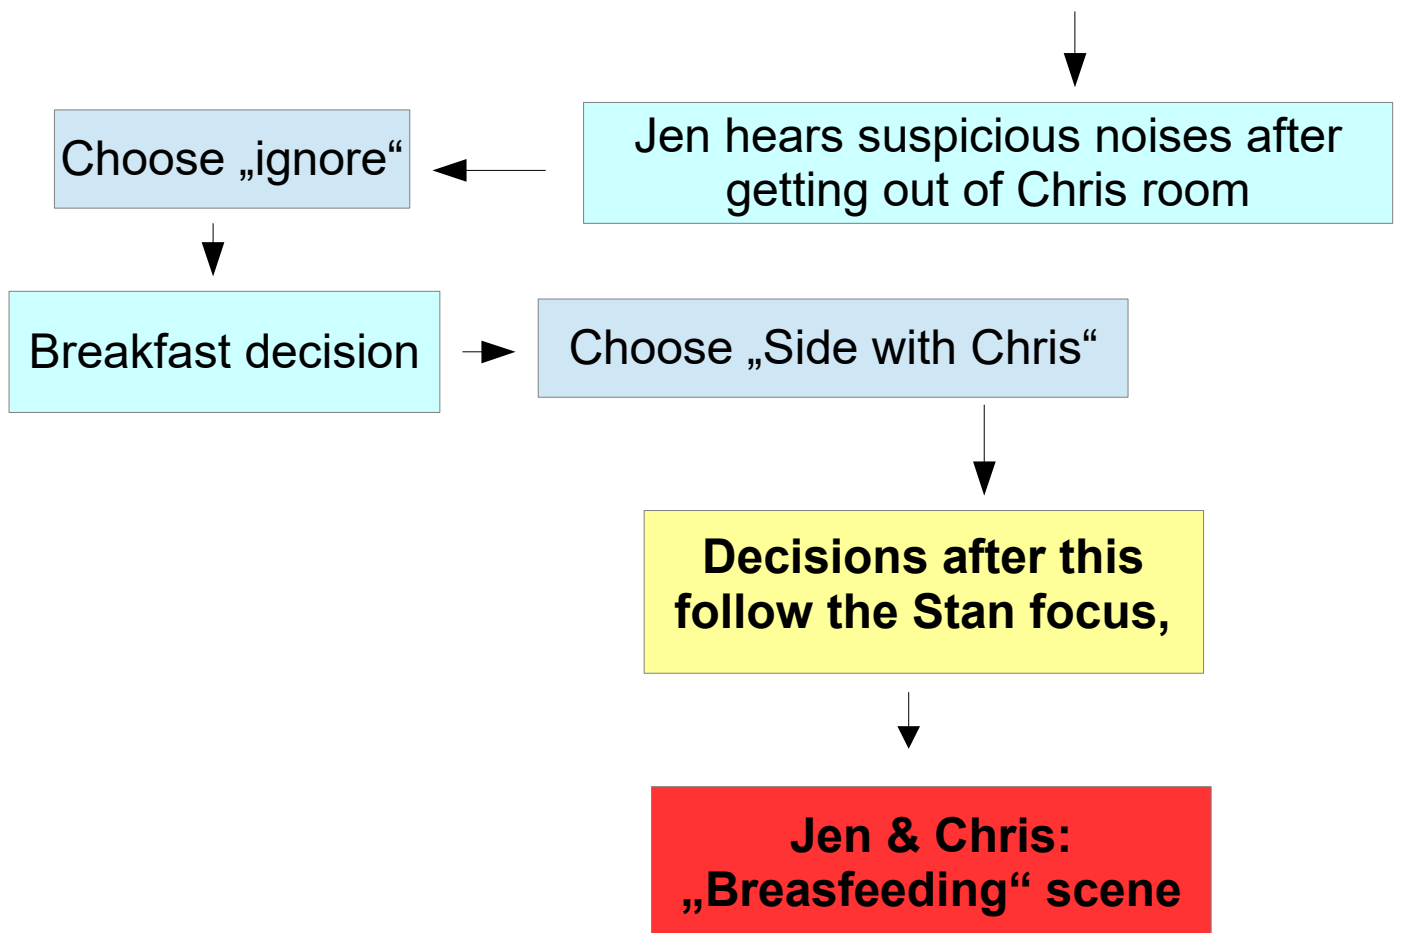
Jen hears suspicious noises after getting out of Chris room

Choose „ignore“

Breakfast decision

Choose „Side with Chris“

**Decisions after this follow the Stan focus,**

**Jen & Chris: „Breasfeeding“ scene**